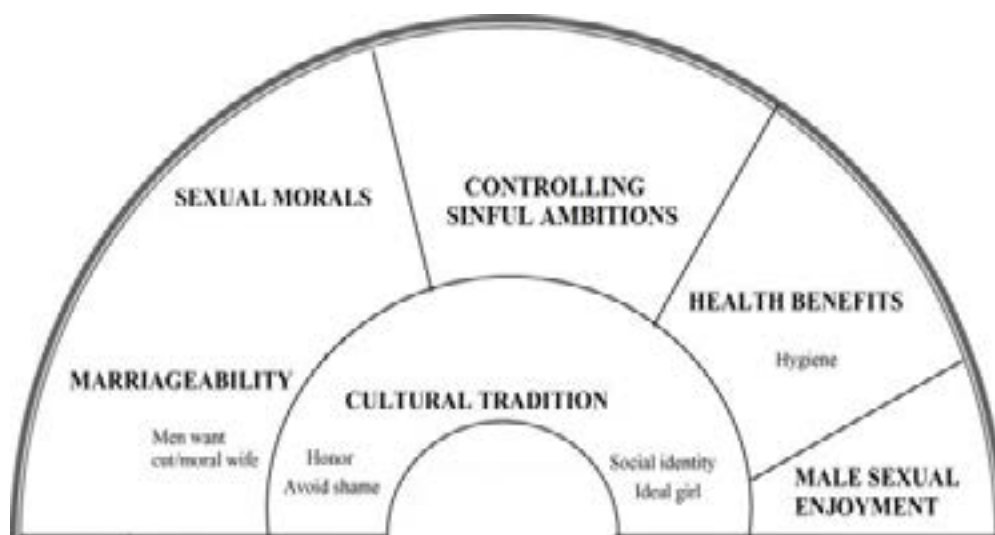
SEXUAL MORALS

CONTROLLING SINFUL AMBITIONS

HEALTH BENEFITS

Hygiene

MARRIAGEABILITY

Men want cut/moral wife

CULTURAL TRADITION

Honor
Avoid shame

Social identity
Ideal girl

MALE SEXUAL ENJOYMENT